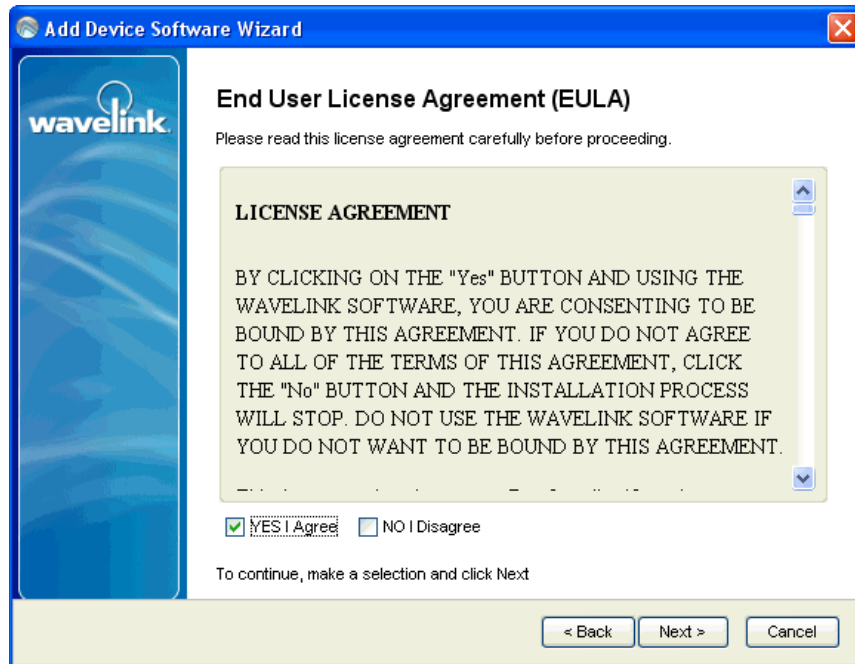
Add Device Software Wizard

wavelink

End User License Agreement (EULA)

Please read this license agreement carefully before proceeding.

LICENSE AGREEMENT

BY CLICKING ON THE "Yes" BUTTON AND USING THE WAVELINK SOFTWARE, YOU ARE CONSENTING TO BE BOUND BY THIS AGREEMENT. IF YOU DO NOT AGREE TO ALL OF THE TERMS OF THIS AGREEMENT, CLICK THE "No" BUTTON AND THE INSTALLATION PROCESS WILL STOP. DO NOT USE THE WAVELINK SOFTWARE IF YOU DO NOT WANT TO BE BOUND BY THIS AGREEMENT.

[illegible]

YES I Agree

NO I Disagree

To continue, make a selection and click Next

< Back

Next >

Cancel